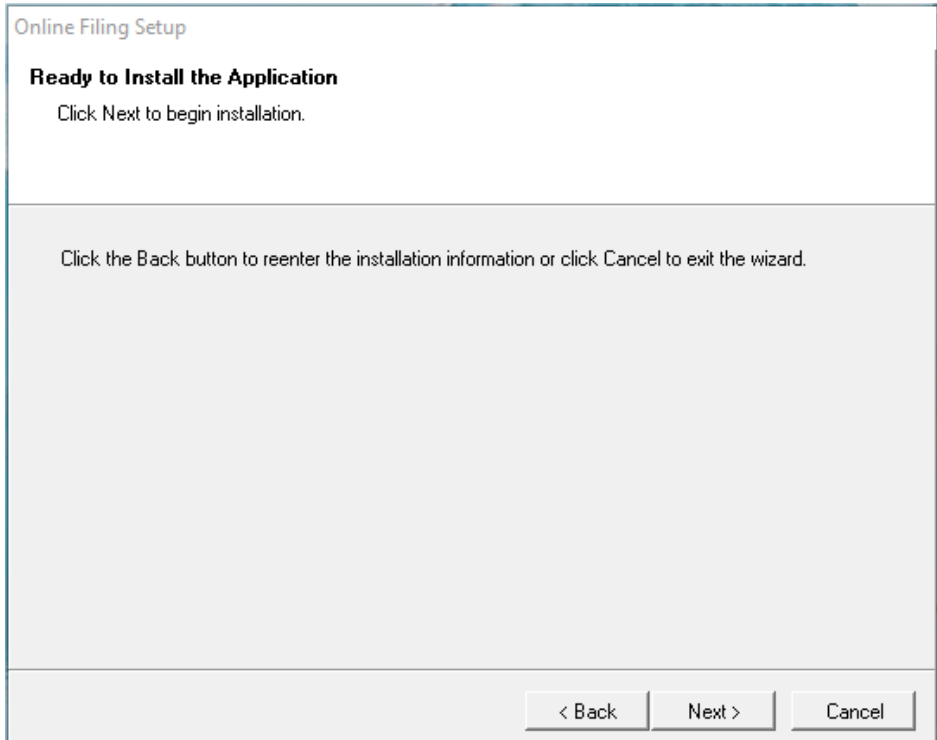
Online Filing Setup

Ready to Install the Application

Click Next to begin installation.

Click the Back button to reenter the installation information or click Cancel to exit the wizard.

< Back

Next >

Cancel